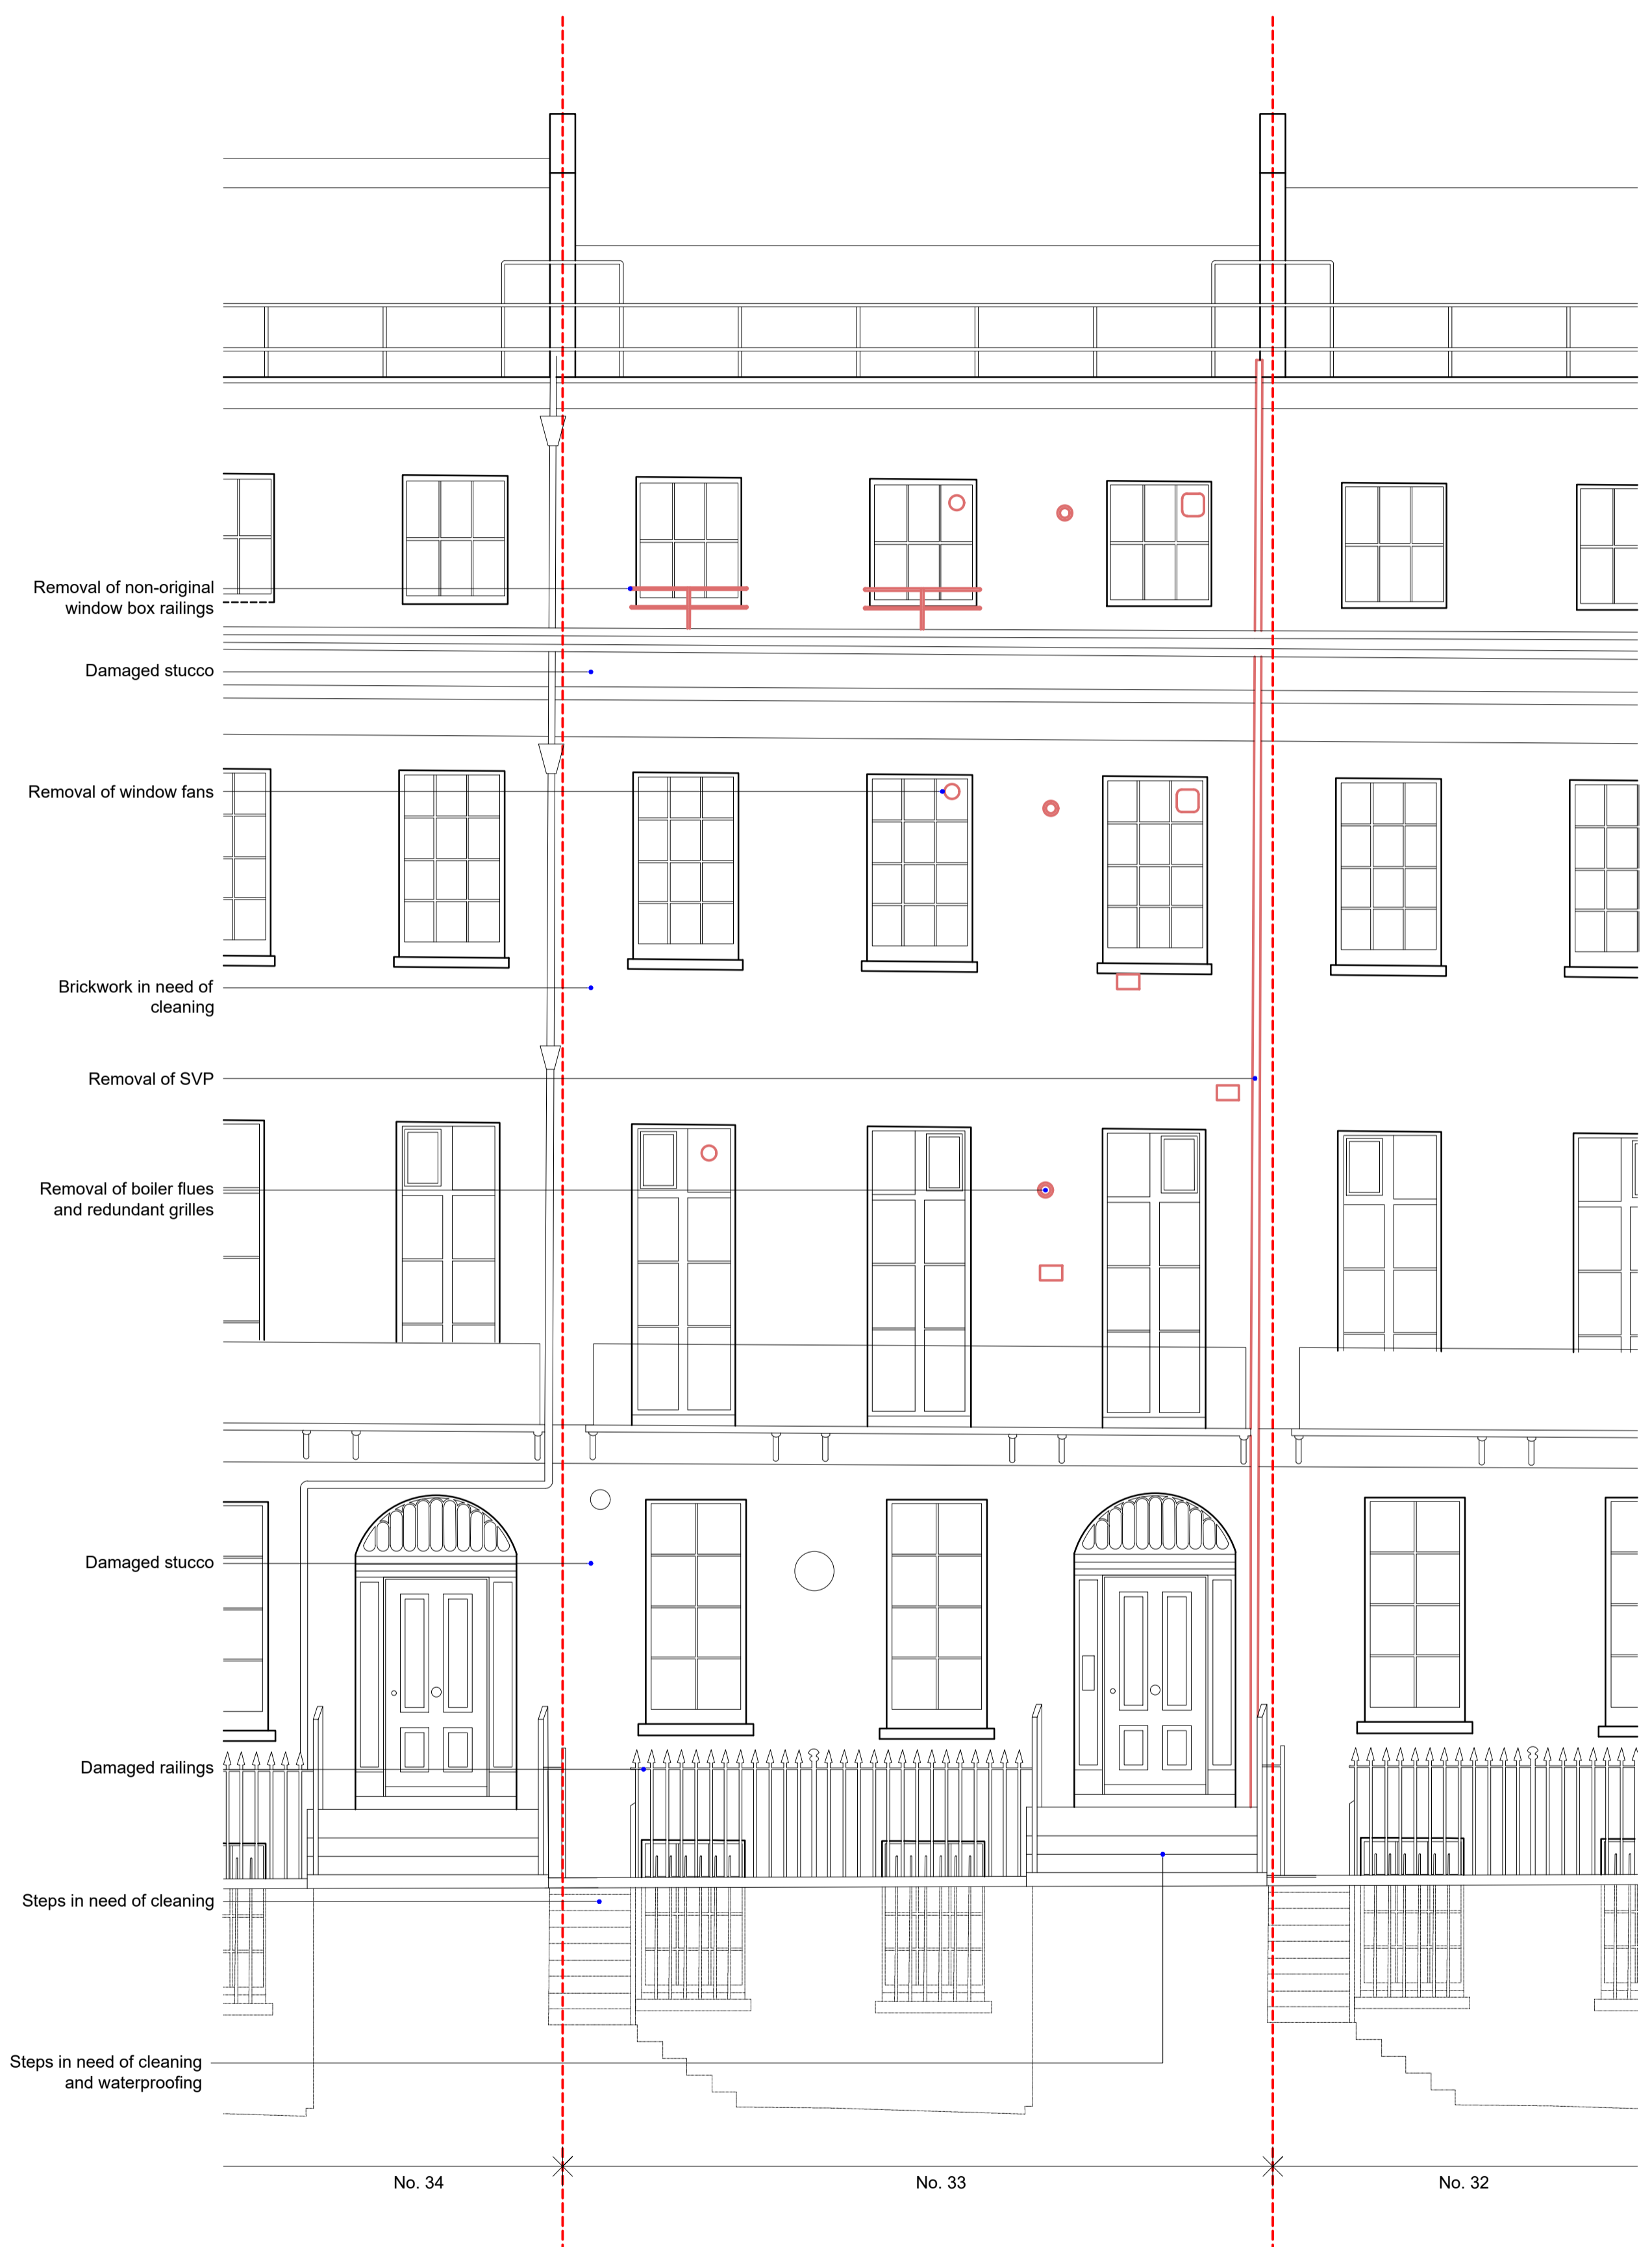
Removal of non-original window box railings

Damaged stucco

Removal of window fans

Brickwork in need of cleaning

Removal of SVP

Removal of boiler flues and redundant grilles

Damaged stucco

Damaged railings

Steps in need of cleaning

Steps in need of cleaning and waterproofing

No. 34

No. 33

No. 32